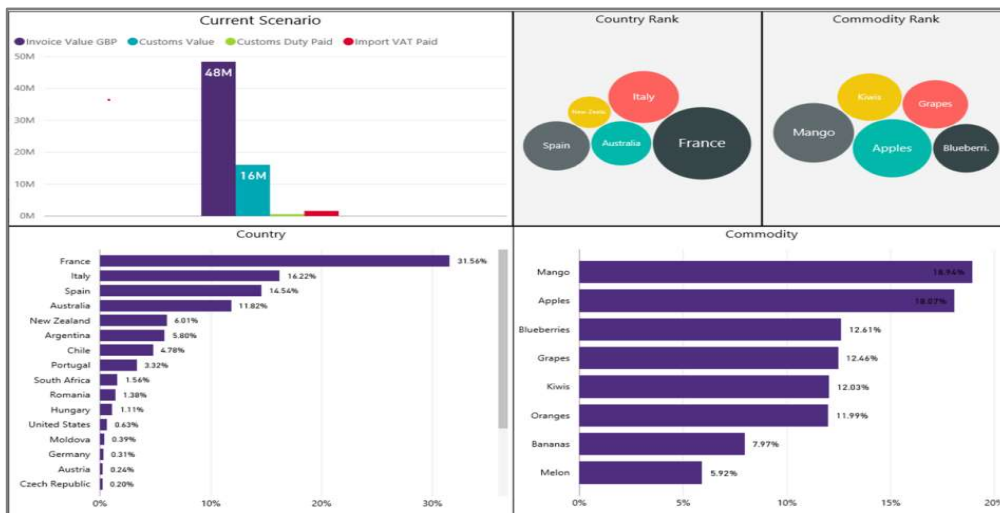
Current Scenario

Invoice Value GBP Customs Value Customs Duty Paid Import VAT Paid

50M
40M
30M
20M
10M
0M

48M
16M

Country Rank

Italy
New Zeala
Spain
Australia
France

Commodity Rank

Kiwis
Grapes
Mango
Apples
Blueberri.

Country

| | |
|---|---|
| France | 31.56% |
| Italy | 16.22% |
| Spain | 14.54% |
| Australia | 11.82% |
| New Zealand | 6.01% |
| Argentina | 5.80% |
| Chile | 4.78% |
| Portugal | 3.32% |
| South Africa | 1.56% |
| Romania | 1.38% |
| Hungary | 1.11% |
| United States | 0.63% |
| Moldova | 0.39% |
| Germany | 0.31% |
| Austria | 0.24% |
| Czech Republic | 0.20% |

0% 10% 20% 30%

Commodity

| | |
|---|---|
| Mango | 18.94% |
| Apples | 18.07% |
| Blueberries | 12.61% |
| Grapes | 12.46% |
| Kiwis | 12.03% |
| Oranges | 11.99% |
| Bananas | 7.97% |
| Melon | 5.92% |

0% 5% 10% 15% 20%